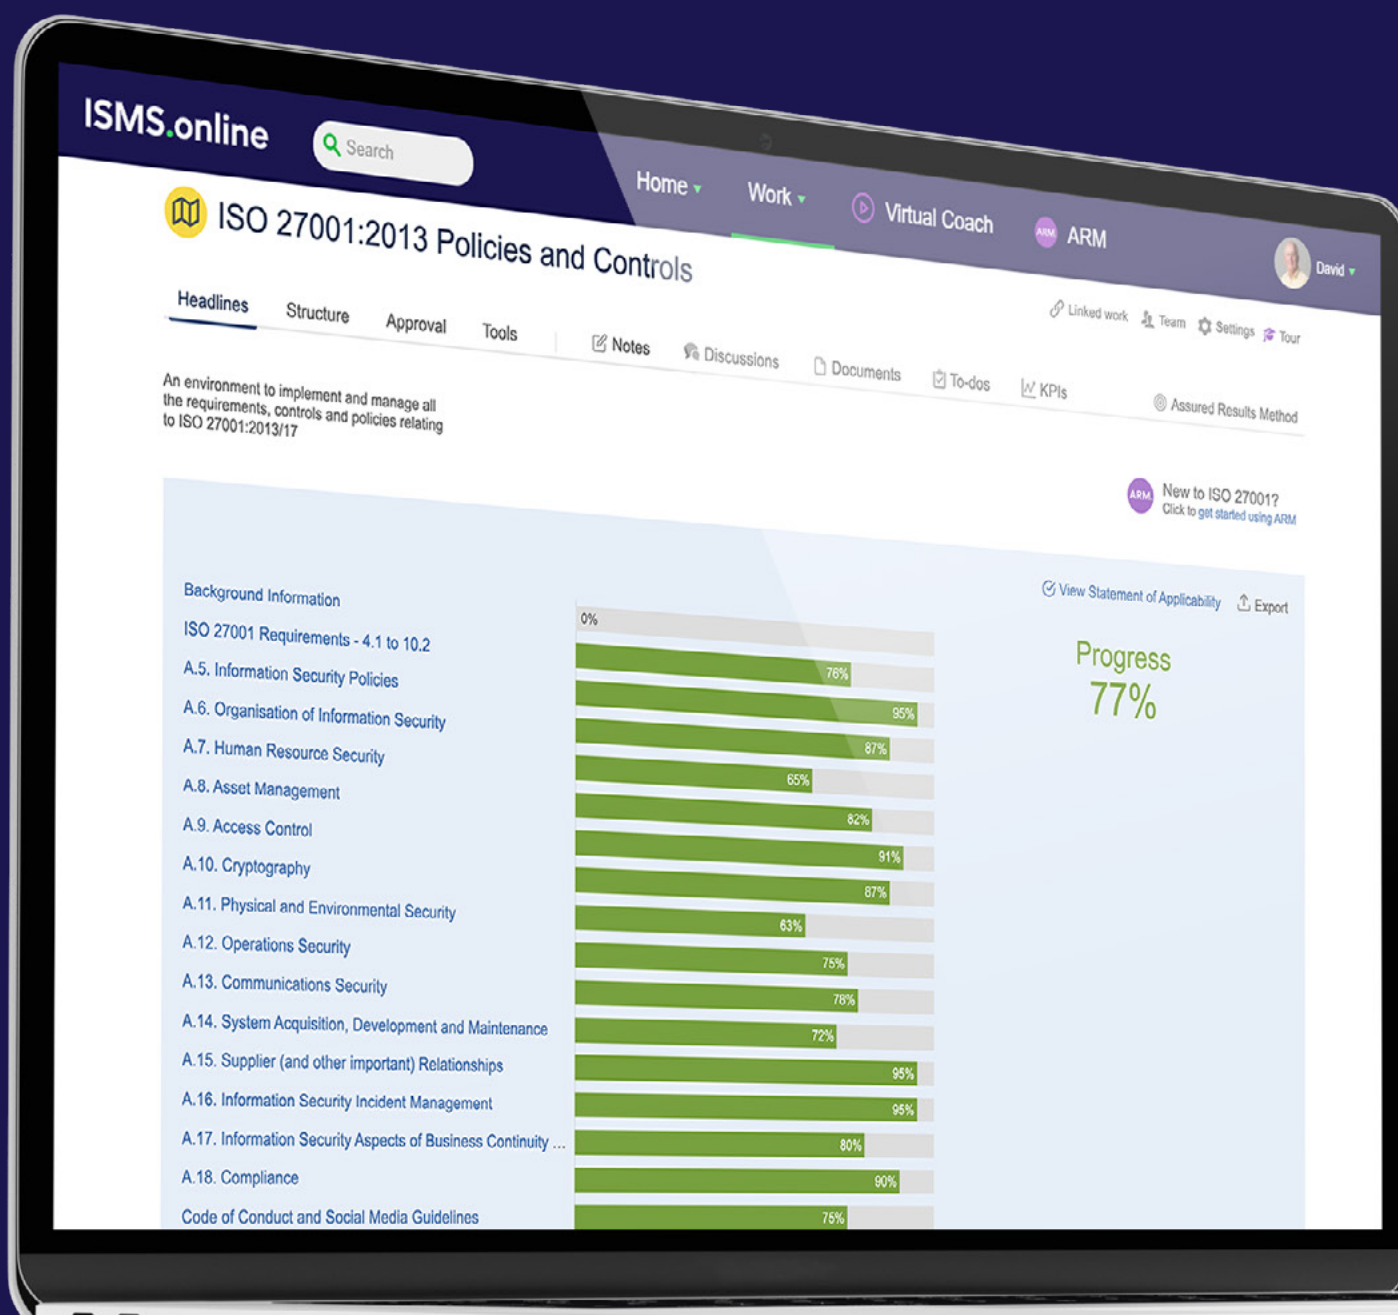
ISMS.online

Search

Home

Work

Virtual Coach

ARM ARM

David

ISO 27001:2013 Policies and Controls

Headlines Structure Approval Tools

Notes Discussions Documents To-dos KPIs

Linked work Team Settings Tour

Assured Results Method

An environment to implement and manage all the requirements, controls and policies relating to ISO 27001:2013/17

ARM New to ISO 27001? Click to get started using ARM

View Statement of Applicability Export

Progress
77%

| | |
|---|---|
| Background Information | |
| ISO 27001 Requirements - 4.1 to 10.2 | 0% |
| A.5. Information Security Policies | 76% |
| A.6. Organisation of Information Security | 95% |
| A.7. Human Resource Security | 87% |
| A.8. Asset Management | 65% |
| A.9. Access Control | 82% |
| A.10. Cryptography | 91% |
| A.11. Physical and Environmental Security | 87% |
| A.12. Operations Security | 63% |
| A.13. Communications Security | 75% |
| A.14. System Acquisition, Development and Maintenance | 78% |
| A.15. Supplier (and other important) Relationships | 72% |
| A.16. Information Security Incident Management | 95% |
| A.17. Information Security Aspects of Business Continuity ... | 95% |
| A.18. Compliance | 80% |
| Code of Conduct and Social Media Guidelines | 90% |
| | 75% |